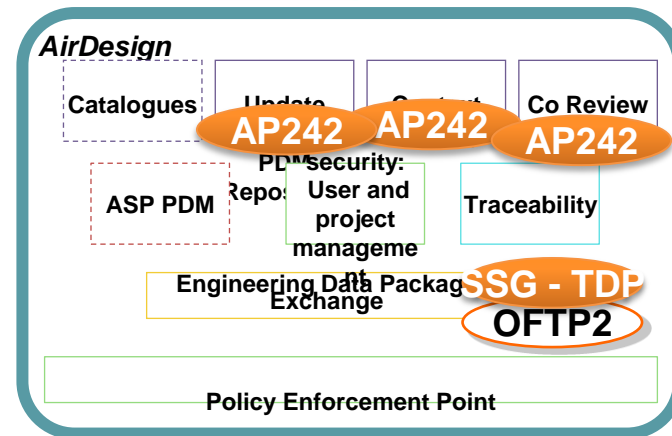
AirDesign

Catalogues

Update

AP242

Content

AP242

Co Review

AP242

PDM Repos

ASP PDM

security: User and project manageme nt

Traceability

Engineering Data Package Exchange

SSG - TDP

OFTP2

Policy Enforcement Point